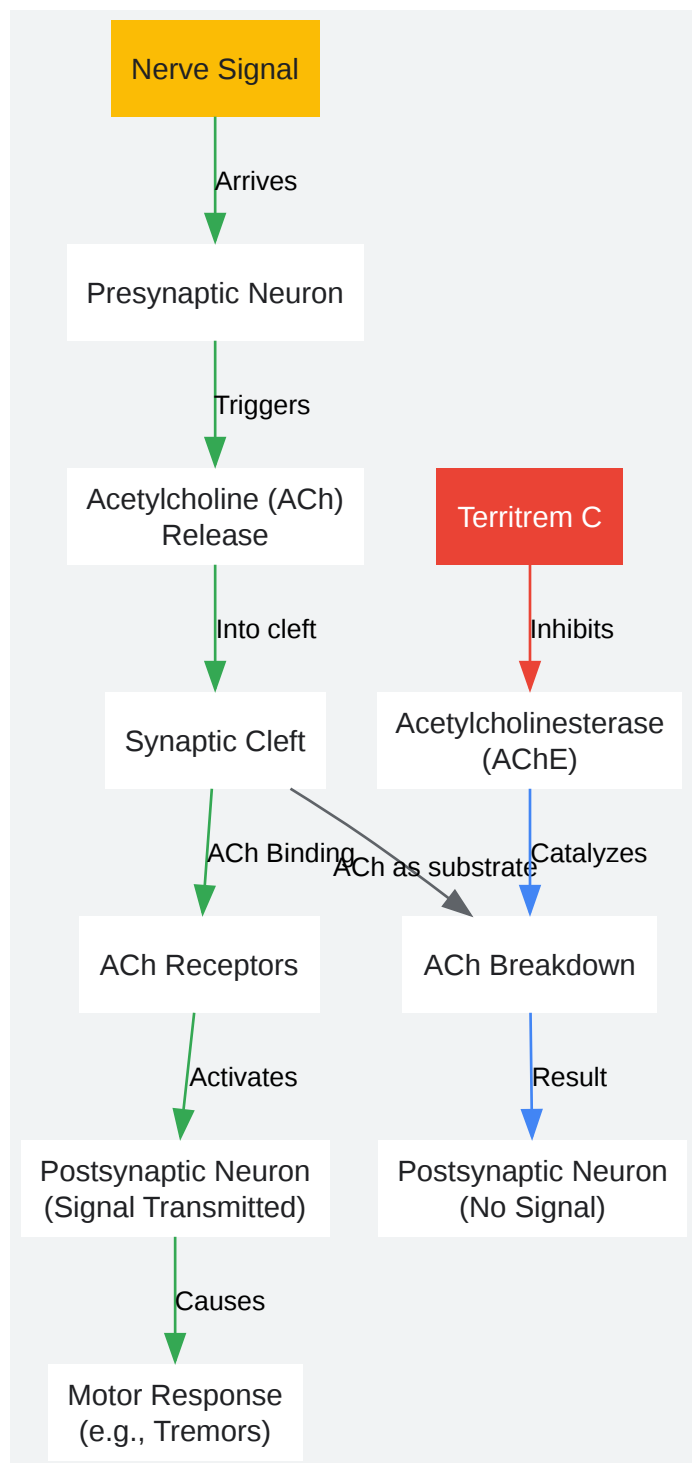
Nerve Signal

Arrives

Presynaptic Neuron

Triggers

Acetylcholine (ACh) Release

Into cleft

Synaptic Cleft

Territrem C

Inhibits

Acetylcholinesterase (AChE)

ACh Binding

ACh as substrate

Catalyzes

ACh Receptors

ACh Breakdown

Activates

Result

Postsynaptic Neuron (Signal Transmitted)

Postsynaptic Neuron (No Signal)

Causes

Motor Response (e.g., Tremors)